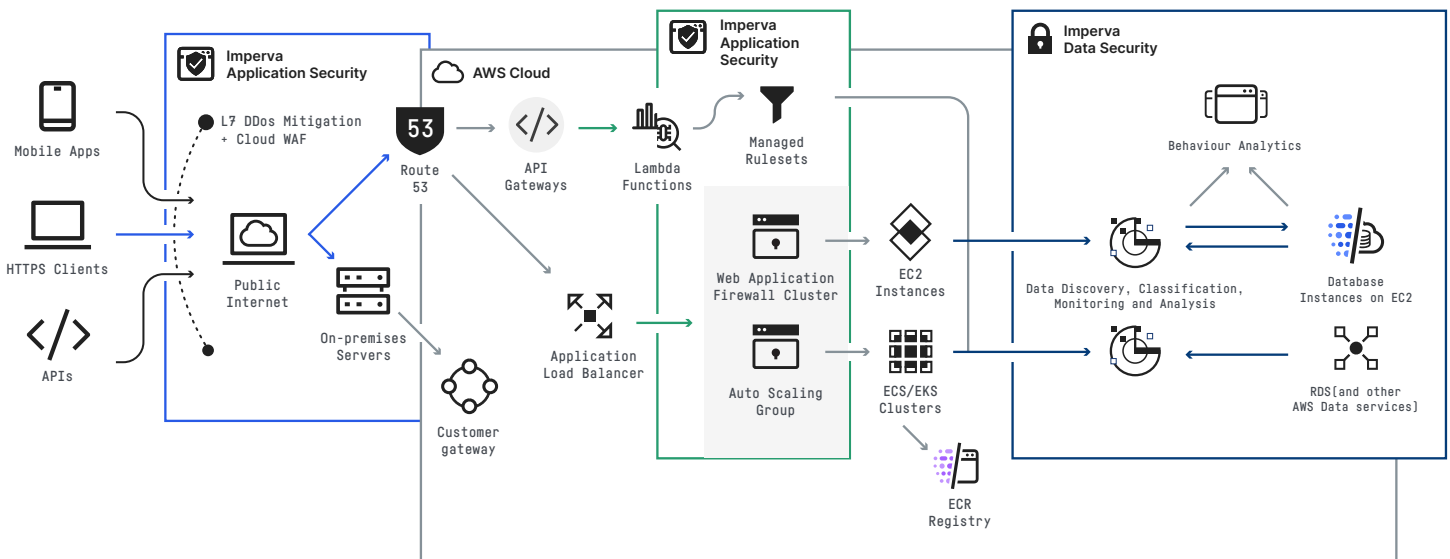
Mobile Apps

HTTPS Clients

APIs

Imperva Application Security

L7 DDos Mitigation + Cloud WAF

Public Internet

On-premises Servers

AWS Cloud

53

Route 53

API Gateways

Lambda Functions

Application Load Balancer

Customer gateway

Imperva Application Security

Managed Rulesets

Web Application Firewall Cluster

Auto Scaling Group

EC2 Instances

ECS/EKS Clusters

ECR Registry

Imperva Data Security

Behaviour Analytics

Data Discovery, Classification, Monitoring and Analysis

Database Instances on EC2

RDS(and other AWS Data services)